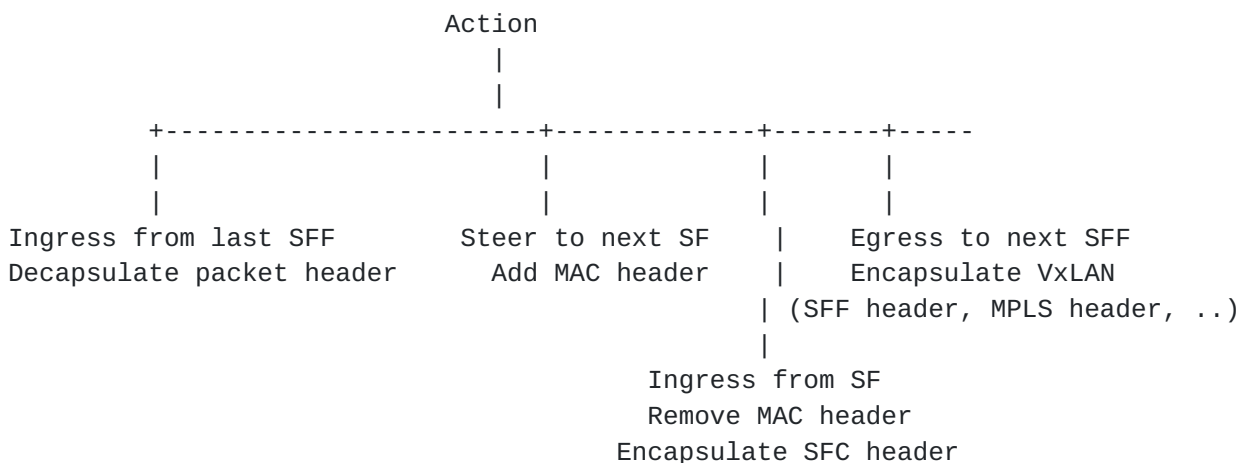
Action

Ingress from last SFF
Decapsulate packet header

Steer to next SF
Add MAC header

Egress to next SFF
Encapsulate VxLAN
(SFF header, MPLS header, ..)

Ingress from SF
Remove MAC header
Encapsulate SFC header